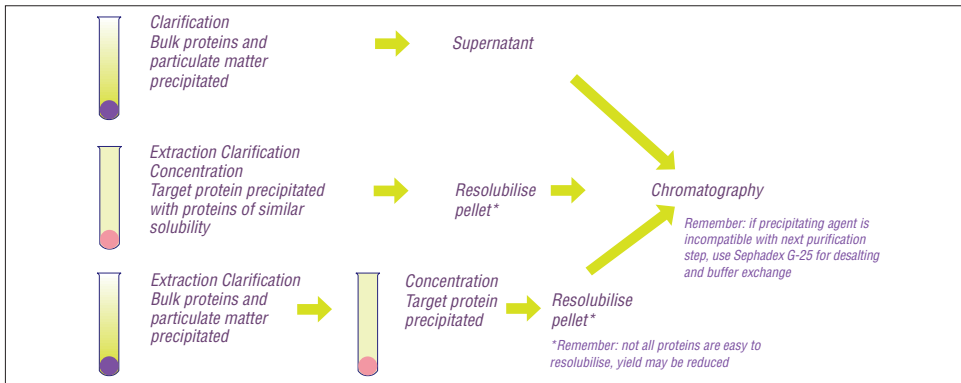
Clarification
Bulk proteins and particulate matter precipitated

Supernatant

Extraction Clarification Concentration
Target protein precipitated with proteins of similar solubility

Resolubilise pellet*

Chromatography

Remember: if precipitating agent is incompatible with next purification step, use Sephadex G-25 for desalting and buffer exchange

Extraction Clarification
Bulk proteins and particulate matter precipitated

Concentration
Target protein precipitated

Resolubilise pellet*

*Remember: not all proteins are easy to resolubilise, yield may be reduced